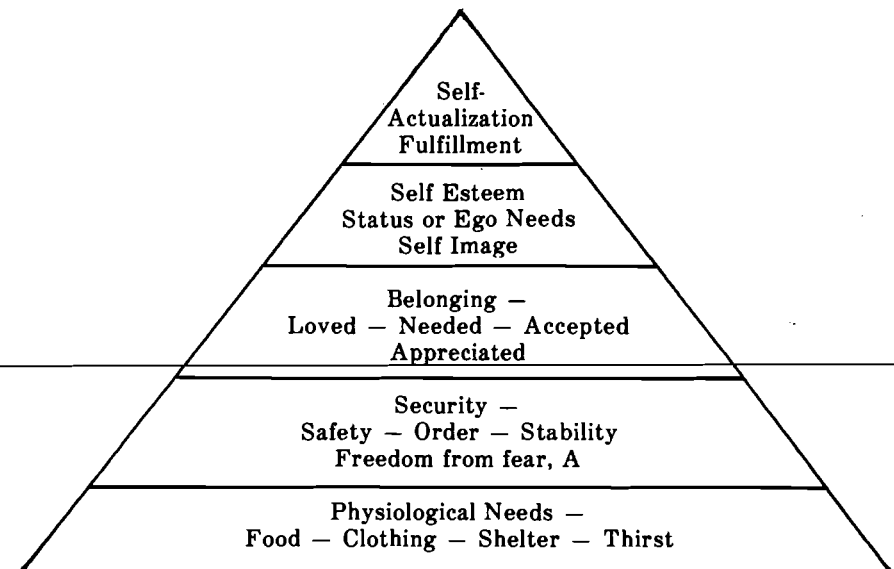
Self-Actualization
Fulfillment

Self Esteem
Status or Ego Needs
Self Image

Belonging —
Loved — Needed — Accepted
Appreciated

Security —
Safety — Order — Stability
Freedom from fear, A

Physiological Needs —
Food — Clothing — Shelter — Thirst